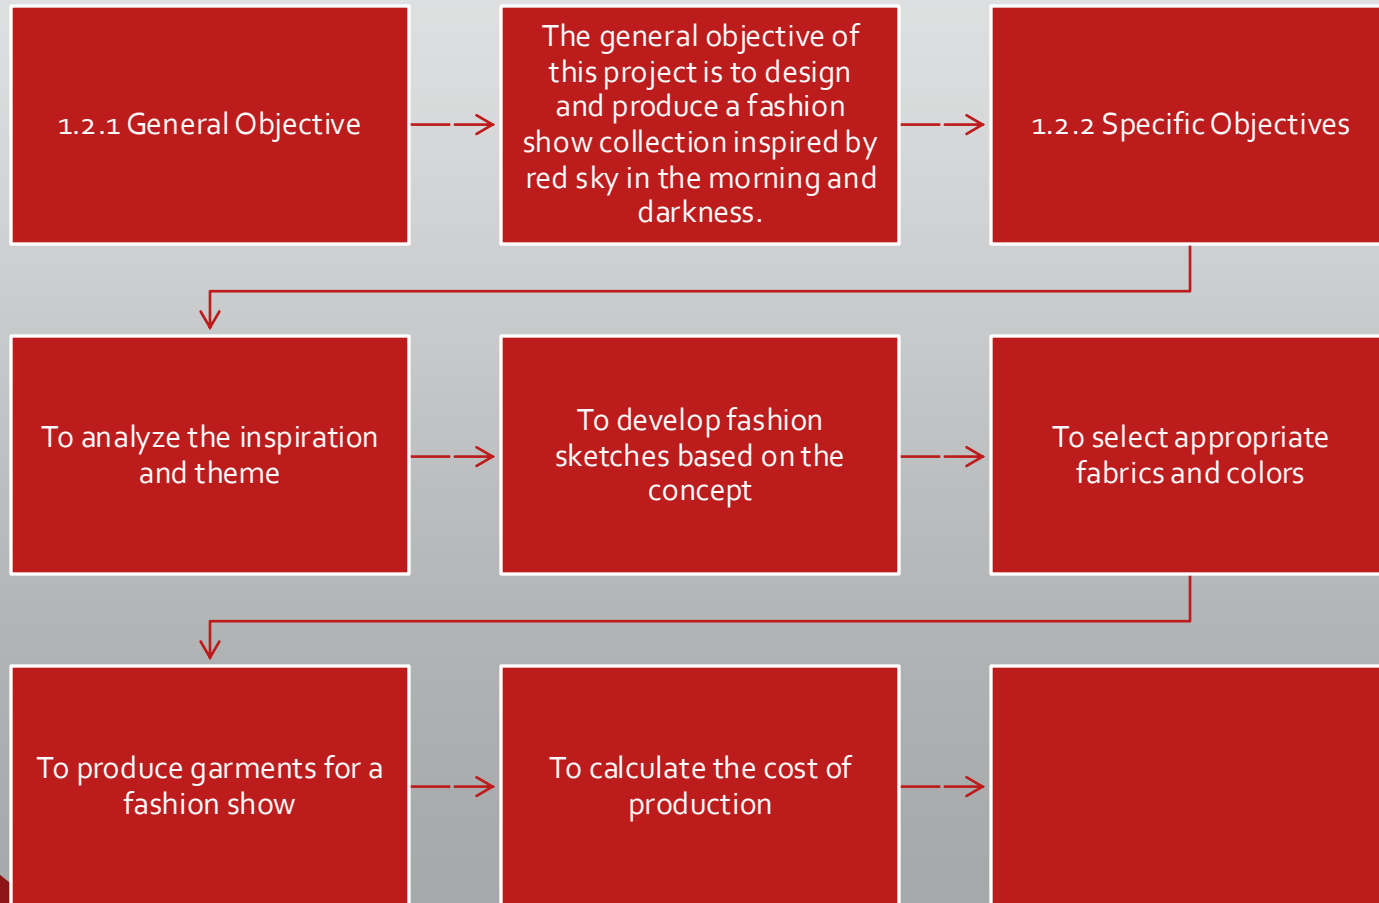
1.2.1 General Objective

The general objective of this project is to design and produce a fashion show collection inspired by red sky in the morning and darkness.

1.2.2 Specific Objectives

To analyze the inspiration and theme

To develop fashion sketches based on the concept

To select appropriate fabrics and colors

To produce garments for a fashion show

To calculate the cost of production